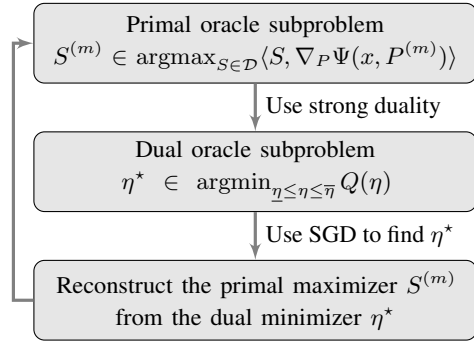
Primal oracle subproblem
$S^{(m)} \in \mathrm{argmax}_{S \in \mathcal{D}} \langle S, \nabla_P \Psi(x, P^{(m)}) \rangle$

Use strong duality

Dual oracle subproblem
$\eta^\star \in \mathrm{argmin}_{\underline{\eta} \leq \eta \leq \overline{\eta}} Q(\eta)$

Use SGD to find $\eta^\star$

Reconstruct the primal maximizer $S^{(m)}$ from the dual minimizer $\eta^\star$